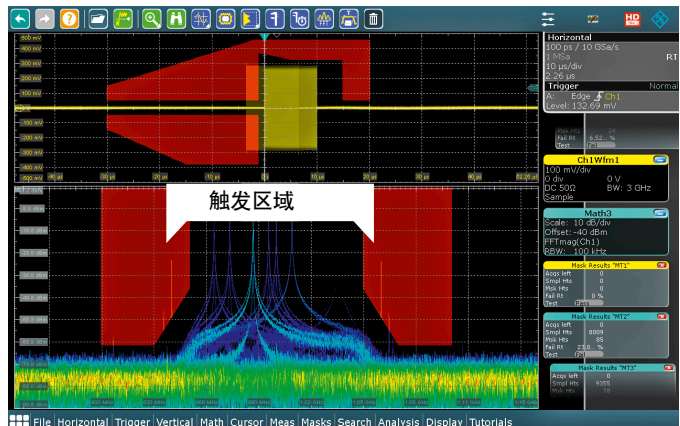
Horizontal
100 ps / 10 GSa/s
1 MSa
10 µs/div
2.26 µs
RT
Trigger
Normal
A: Edge Ch1
Level: 132.69 mV

600 mV
500 mV
400 mV
300 mV
200 mV
100 mV
-100 mV
-200 mV
-300 mV
-400 mV
-500 mV

Msk Hits
Fail Rt 6.52 %
Test

Ch1Wfm1
100 mV/div
0 div
0 V
DC 50Ω
BW: 3 GHz
Sample

触发区域

Math3
Scale: 10 dB/div
Offset: -40 dBm
FFTmag(Ch1)
RBW: 100 kHz

Mask Results "MT1"
Acqs left 0
Smpl Hts 0
Msk Hits 0
Fail Rt 0 %
Test Pass

Mask Results "MT2"
Acqs left 0
Smpl Hts 8009
Msk Hits 85
Fail Rt 23.0 %
Test Fail

Mask Results "MT3"
Acqs left 0
Smpl Hts 9355
Msk Hits 78

File Horizontal Trigger Vertical Math Cursor Meas Masks Search Analysis Display Tutorials